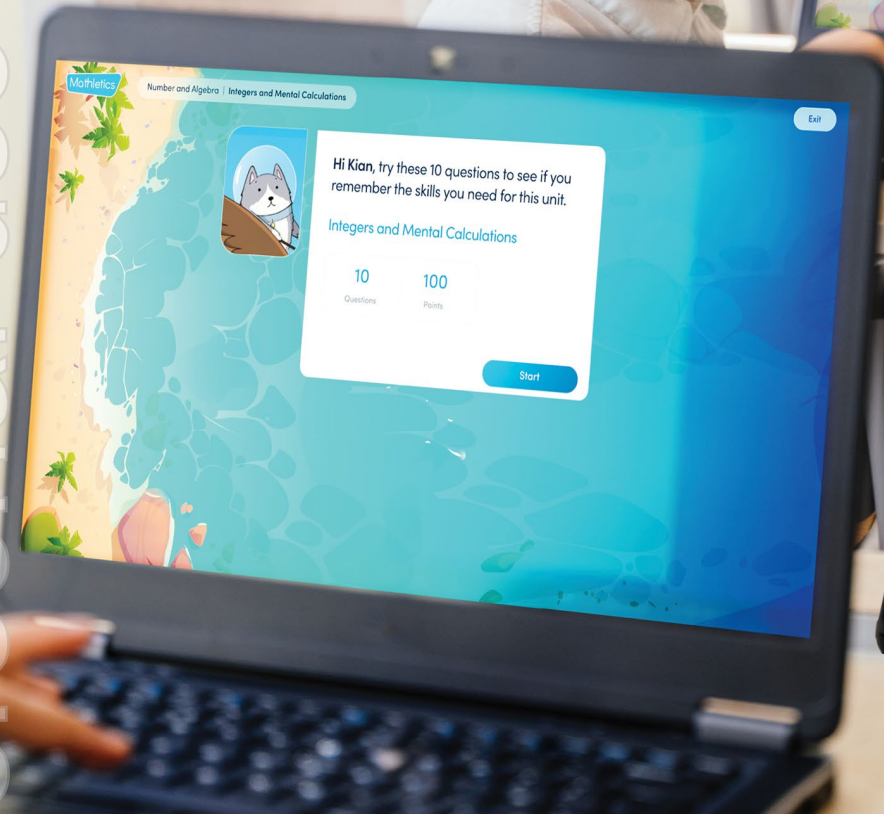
Mathletics

Number and Algebra | Integers and Mental Calculations

Exit

Hi Kian, try these 10 questions to see if you remember the skills you need for this unit.

Integers and Mental Calculations

10
Questions

100
Points

Start